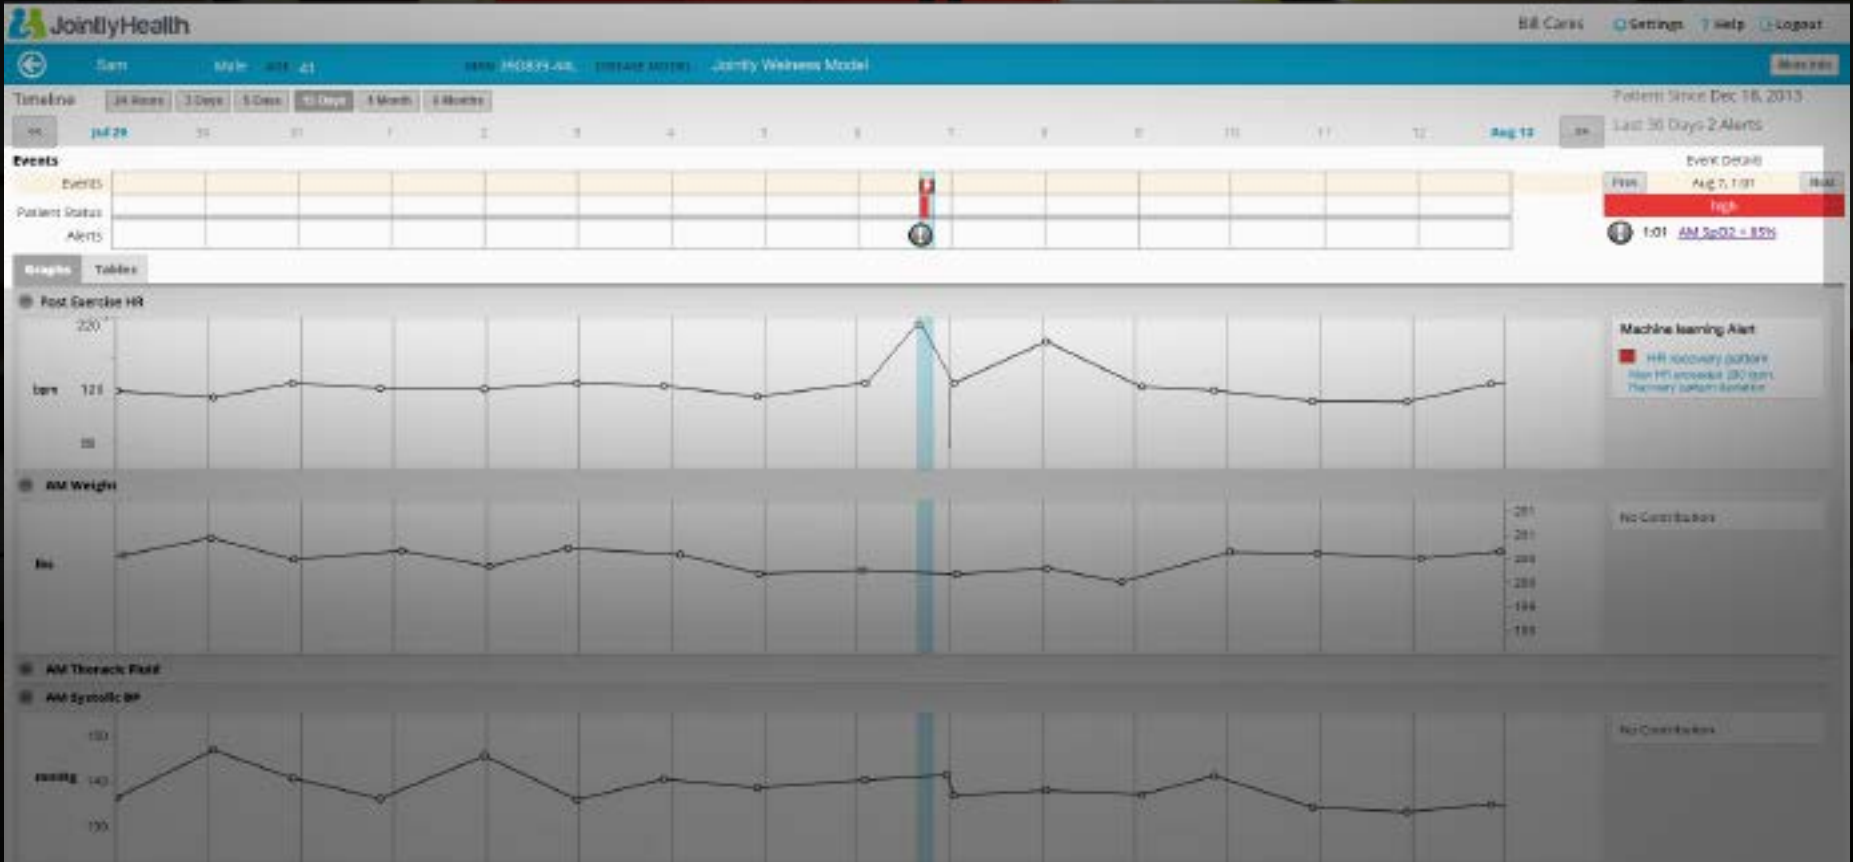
JointlyHealth

Bill Cares Settings ? Help Logout

Sam Male Age 41 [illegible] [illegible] Jointly Wellness Model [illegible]

Timeline 24 Hours 3 Days 5 Days 15 Days 1 Month 3 Months

Patient Since Dec 18, 2013

Last 30 Days 2 Alerts

<< Jul 29 30 31 1 2 3 4 5 6 7 8 9 10 11 12 Aug 13 >>

Events

Events

Patient Status

Alerts

Event Details

Prev Aug 7, 1:01 Next

high

1:01 AM SpO2 < 85%

Graphs Tables

Post Exercise HR

220

bpm 121

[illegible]

Machine learning Alert

HR recovery pattern

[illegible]

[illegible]

AM Weight

lbs

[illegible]

No Contribution

AM Thoracic Fluid

AM Systolic BP

mmHg

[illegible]

No Contribution